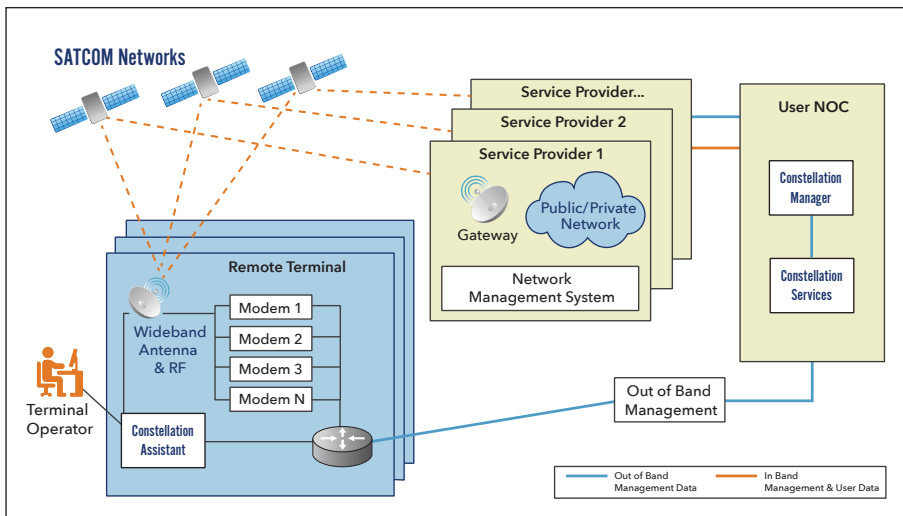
SATCOM Networks

Service Provider...

Service Provider 2

Service Provider 1

Gateway

Public/Private Network

Network Management System

User NOC

Constellation Manager

Constellation Services

Remote Terminal

Wideband Antenna & RF

Modem 1

Modem 2

Modem 3

Modem N

Terminal Operator

Constellation Assistant

Out of Band Management

Out of Band Management Data

In Band Management & User Data